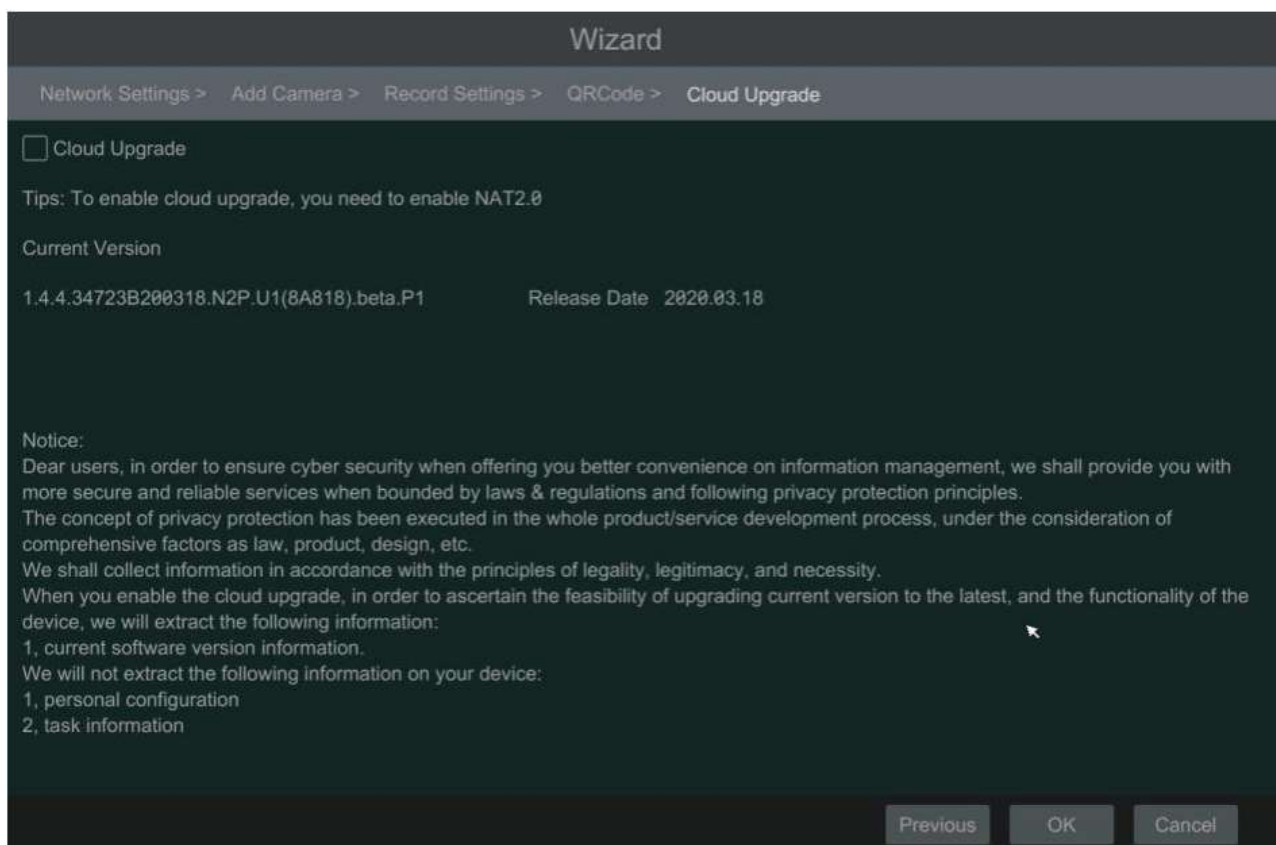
Wizard

Network Settings > Add Camera > Record Settings > QRCode > Cloud Upgrade

Cloud Upgrade

Tips: To enable cloud upgrade, you need to enable NAT2.0

Current Version

1.4.4.34723B200318.N2P.U1(8A818).beta.P1 Release Date 2020.03.18

Notice:
Dear users, in order to ensure cyber security when offering you better convenience on information management, we shall provide you with more secure and reliable services when bounded by laws & regulations and following privacy protection principles.
The concept of privacy protection has been executed in the whole product/service development process, under the consideration of comprehensive factors as law, product, design, etc.
We shall collect information in accordance with the principles of legality, legitimacy, and necessity.
When you enable the cloud upgrade, in order to ascertain the feasibility of upgrading current version to the latest, and the functionality of the device, we will extract the following information:
1, current software version information.
We will not extract the following information on your device:
1, personal configuration
2, task information

Previous OK Cancel